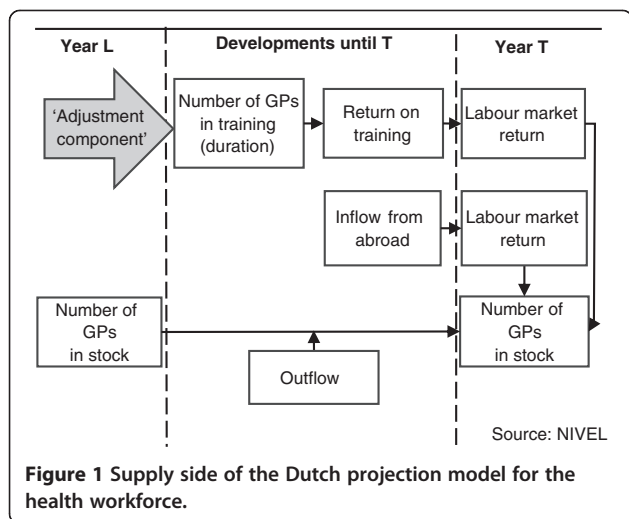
Year L

Developments until T

Year T

'Adjustment component'

Number of GPs in training (duration)

Return on training

Labour market return

Inflow from abroad

Labour market return

Number of GPs in stock

Number of GPs in stock

Outflow

Source: NIVEL

**Figure 1** Supply side of the Dutch projection model for the health workforce.